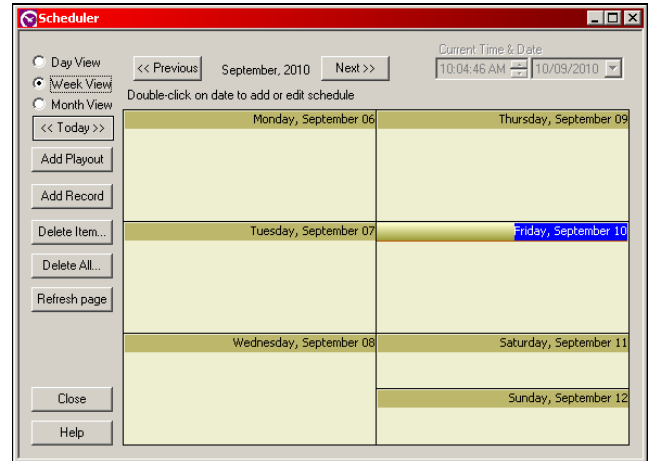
Scheduler

Day View
Week View
Month View

<< Previous
September, 2010
Next >>
Current Time & Date
10:04:46 AM
10/09/2010

Double-click on date to add or edit schedule

<< Today >>
Add Playout
Add Record
Delete Item...
Delete All...
Refresh page
Close
Help

Monday, September 06
Thursday, September 09
Tuesday, September 07
Friday, September 10
Wednesday, September 08
Saturday, September 11
Sunday, September 12